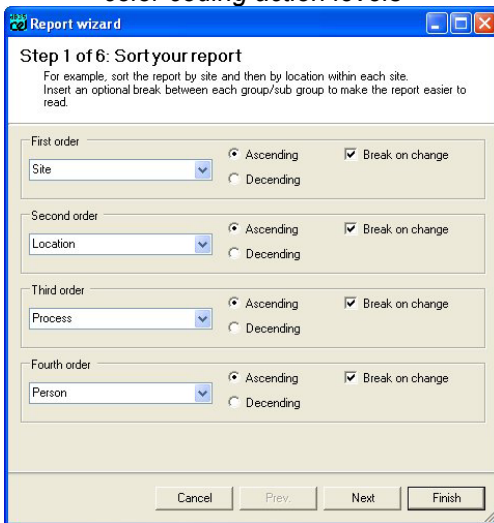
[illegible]

Report wizard

Step 1 of 6: Sort your report

For example, sort the report by site and then by location within each site. Insert an optional break between each group/sub group to make the report easier to read.

First order
Site
Ascending
Decending
Break on change

Second order
Location
Ascending
Decending
Break on change

Third order
Process
Ascending
Decending
Break on change

Fourth order
Person
Ascending
Decending
Break on change

Cancel
Prev.
Next
Finish